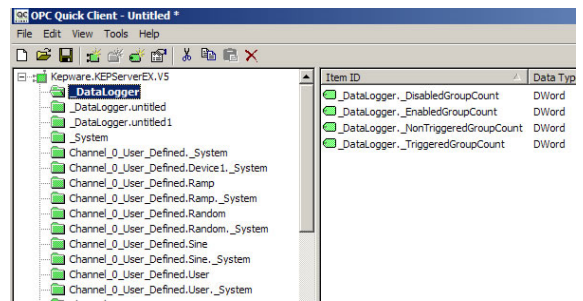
OPC Quick Client - Untitled *

File Edit View Tools Help

Kepware.KEPServerEX.V5
_DataLogger
_DataLogger.untitled
_DataLogger.untitled1
_System
Channel_0_User_Defined._System
Channel_0_User_Defined.Device1._System
Channel_0_User_Defined.Ramp
Channel_0_User_Defined.Ramp._System
Channel_0_User_Defined.Random
Channel_0_User_Defined.Random._System
Channel_0_User_Defined.Sine
Channel_0_User_Defined.Sine._System
Channel_0_User_Defined.User
Channel_0_User_Defined.User._System

| Item ID | Data Typ |
|---|---|
| _DataLogger._DisabledGroupCount | DWord |
| _DataLogger._EnabledGroupCount | DWord |
| _DataLogger._NonTriggeredGroupCount | DWord |
| _DataLogger._TriggeredGroupCount | DWord |